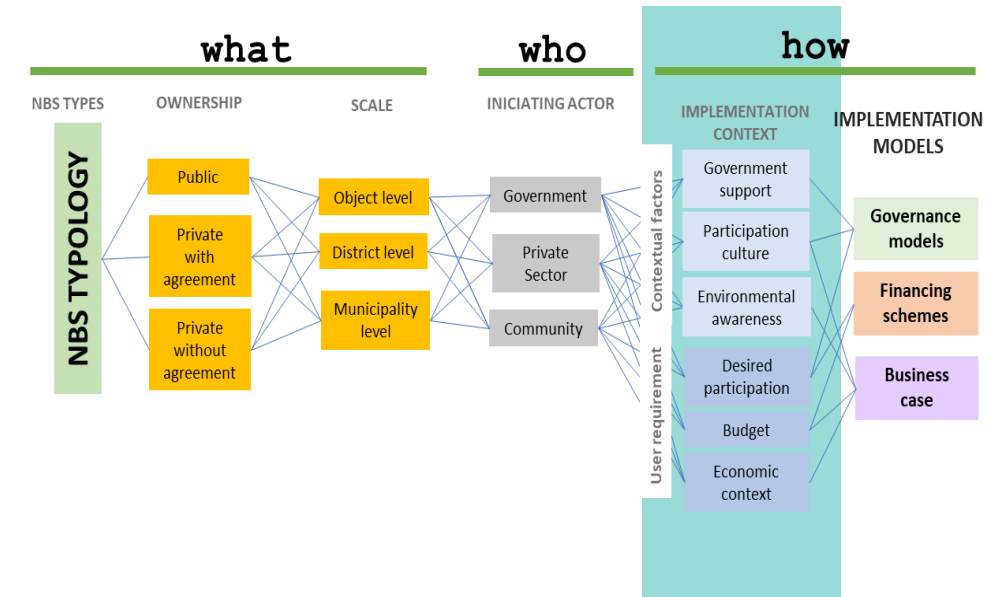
what

who

how

NBS TYPES

OWNERSHIP

SCALE

INICIATING ACTOR

IMPLEMENTATION CONTEXT

IMPLEMENTATION MODELS

NBS TYPOLOGY

Public

Private with agreement

Private without agreement

Object level

District level

Municipality level

Government

Private Sector

Community

Contextual factors

User requirement

Government support

Participation culture

Environmental awareness

Desired participation

Budget

Economic context

Governance models

Financing schemes

Business case